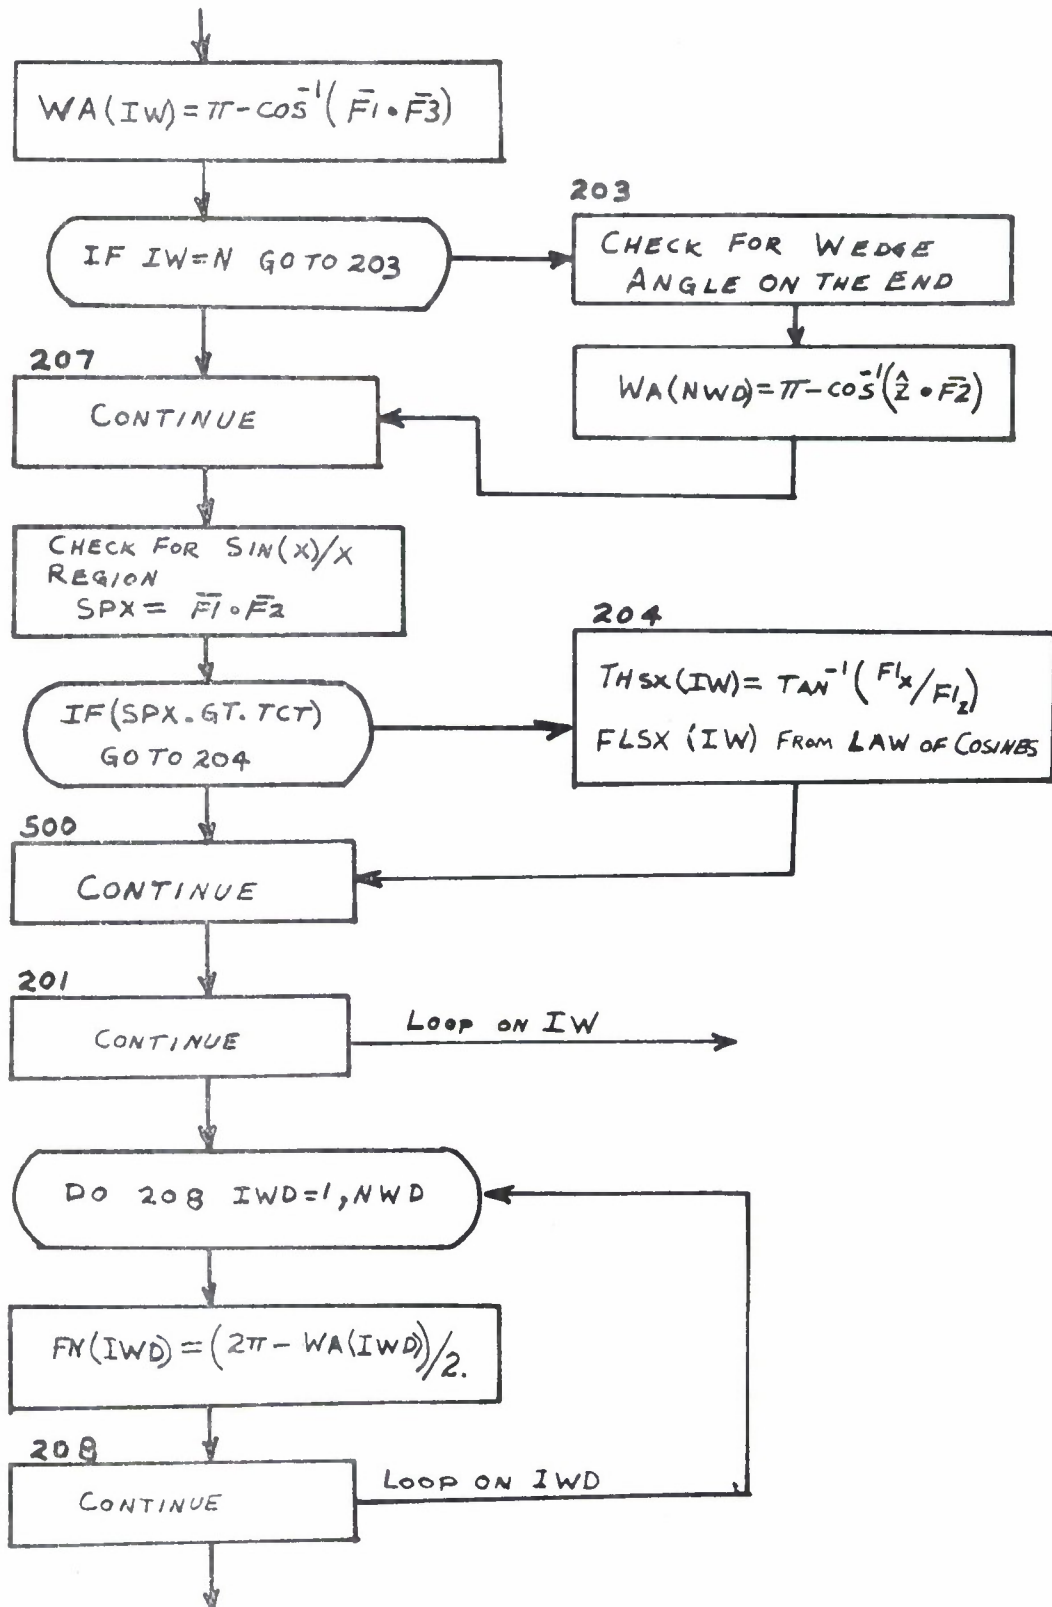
$WA(IW) = \pi - \cos^{-1}(\bar{F1} \cdot \bar{F3})$

IF IW=N GO TO 203

203

CHECK FOR WEDGE ANGLE ON THE END

$WA(NWD) = \pi - \cos^{-1}(\hat{z} \cdot \bar{F2})$

207

CONTINUE

CHECK FOR SIN(X)/X REGION
$SPX = \bar{F1} \cdot \bar{F2}$

IF(SPX.GT.TCT) GO TO 204

204

$THSX(IW) = \tan^{-1}(F1_x / F1_z)$

FLSX (IW) FROM LAW OF COSINES

500

CONTINUE

201

CONTINUE

LOOP ON IW

DO 208 IWD=1,NWD

$FN(IWD) = (2\pi - WA(IWD))/2.$

208

CONTINUE

LOOP ON IWD